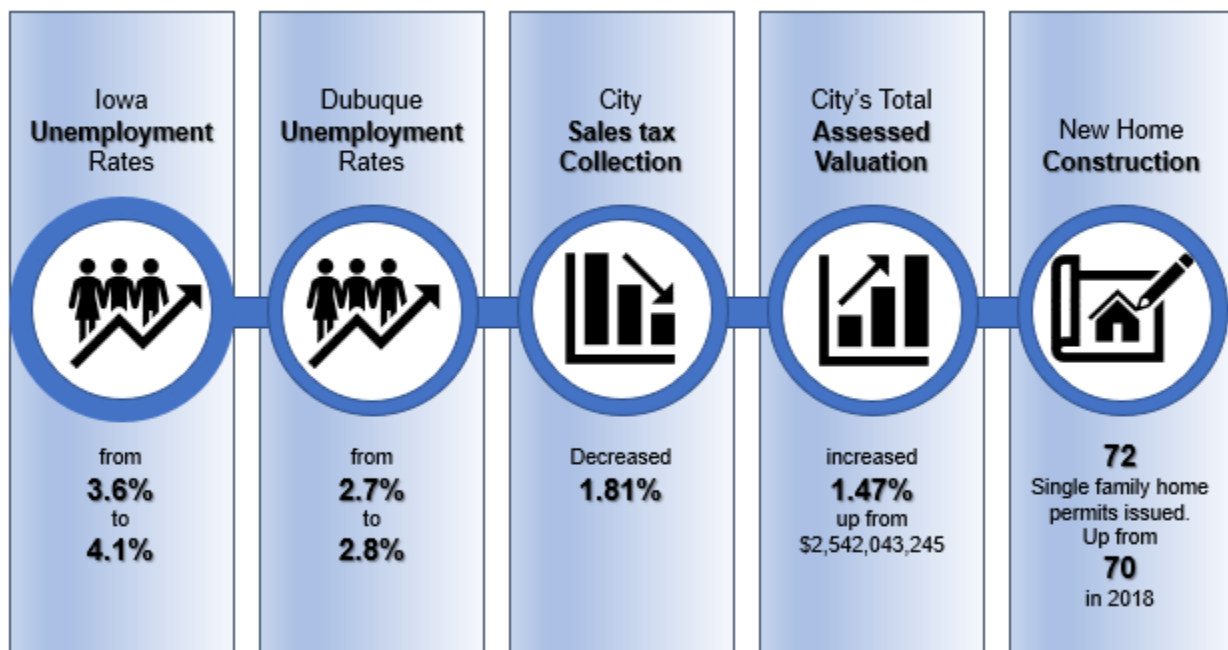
Iowa
**Unemployment**
Rates

from
**3.6%**
to
**4.1%**

Dubuque
**Unemployment**
Rates

from
**2.7%**
to
**2.8%**

City
**Sales tax Collection**

Decreased
**1.81%**

City's Total
**Assessed Valuation**

increased
**1.47%**
up from
$2,542,043,245

New Home
**Construction**

**72**
Single family home permits issued.
Up from
**70**
in 2018